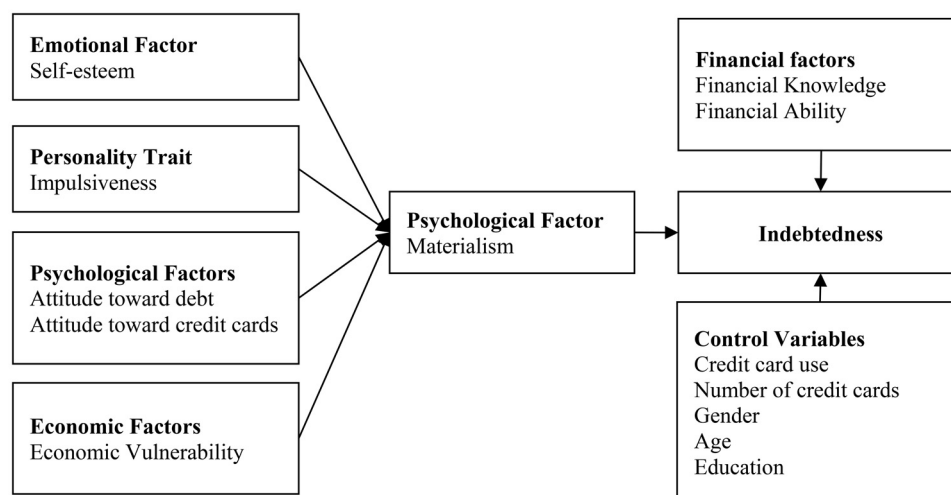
**Emotional Factor**
Self-esteem

**Personality Trait**
Impulsiveness

**Psychological Factors**
Attitude toward debt
Attitude toward credit cards

**Economic Factors**
Economic Vulnerability

**Psychological Factor**
Materialism

**Financial factors**
Financial Knowledge
Financial Ability

**Indebtedness**

**Control Variables**
Credit card use
Number of credit cards
Gender
Age
Education